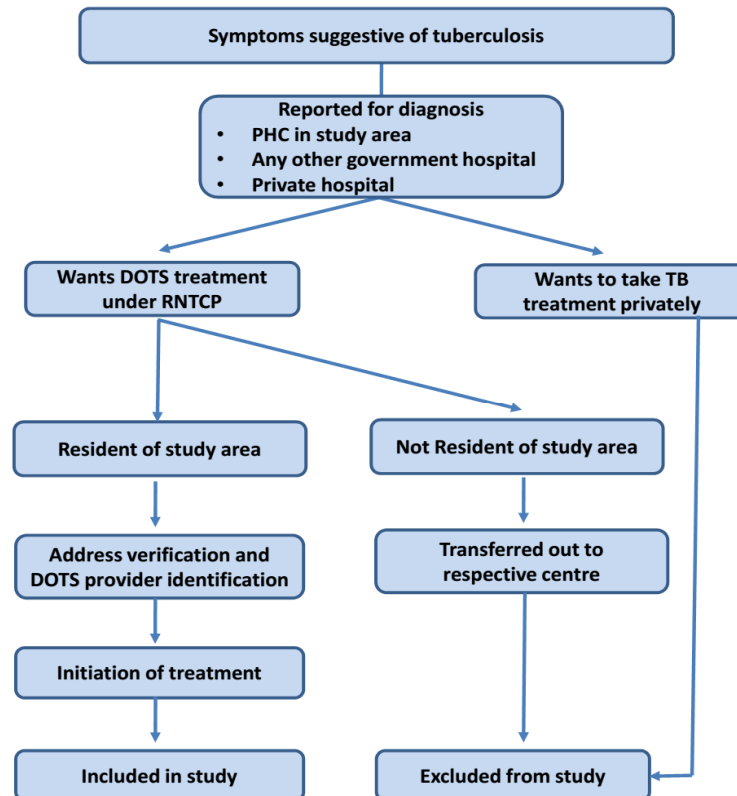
Symptoms suggestive of tuberculosis

Reported for diagnosis
- PHC in study area
- Any other government hospital
- Private hospital

Wants DOTS treatment under RNTCP

Wants to take TB treatment privately

Resident of study area

Not Resident of study area

Address verification and DOTS provider identification

Transferred out to respective centre

Initiation of treatment

Included in study

Excluded from study